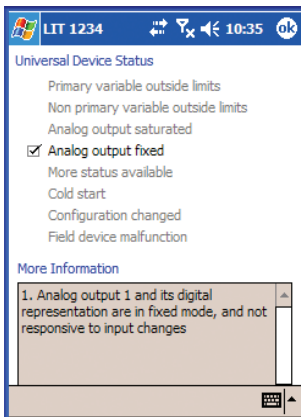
LIT 1234 10:35 ok

Universal Device Status

Primary variable outside limits
Non primary variable outside limits
Analog output saturated
☑ Analog output fixed
More status available
Cold start
Configuration changed
Field device malfunction

More Information

1. Analog output 1 and its digital representation are in fixed mode, and not responsive to input changes